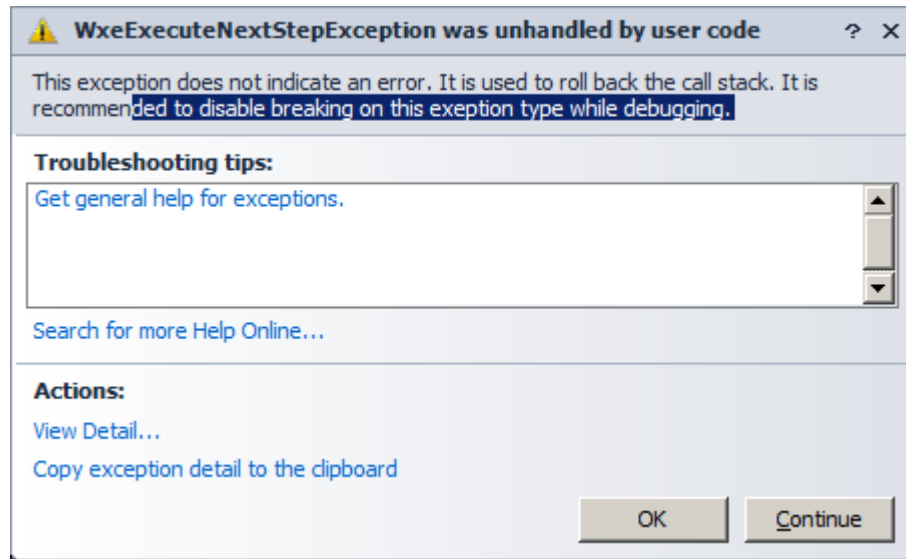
WxeExecuteNextStepException was unhandled by user code ? X

This exception does not indicate an error. It is used to roll back the call stack. It is recommended to disable breaking on this exeption type while debugging.

Troubleshooting tips:

Get general help for exceptions.

Search for more Help Online...

Actions:

View Detail...

Copy exception detail to the clipboard

OK

Continue